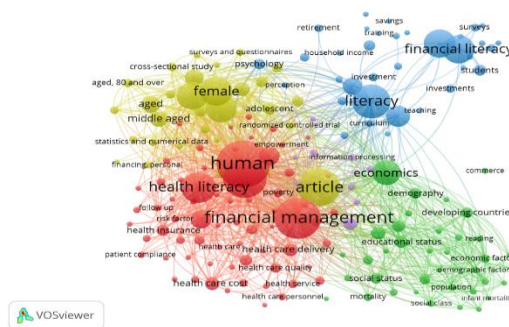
retirement
savings
surveys
training
household income
financial literacy
surveys and questionnaires
psychology
cross-sectional study
students
perception
investment
aged, 80 and over
investments
female
literacy
aged
adolescent
teaching
middle aged
curriculum
randomized controlled trial
statistics and numerical data
empowerment
information processing
financing, personal
human
commerce
economics
article
health literacy
poverty
demography
follow up
developing countries
risk factor
financial management
health insurance
educational status
reading
health care
health care delivery
economic factor
patient compliance
demographic factor
health care quality
social status
population
health care cost
health service
infant mortality
health care personnel
mortality
social class
VOSviewer